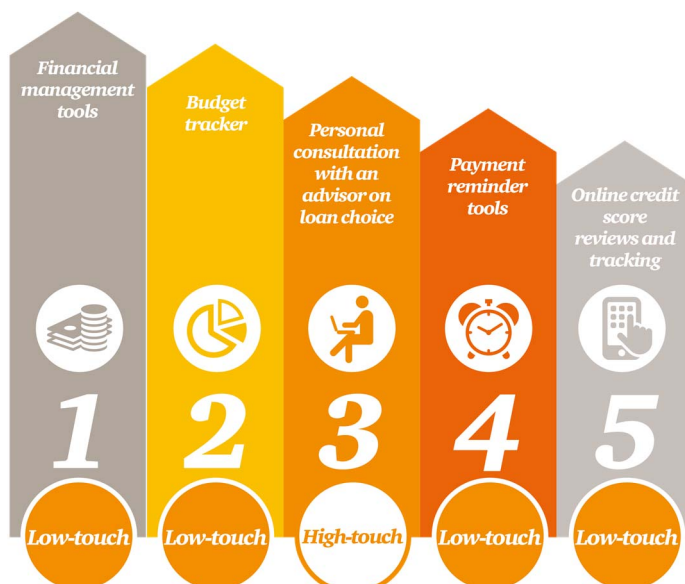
Financial management tools

1

Low-touch

Budget tracker

2

Low-touch

Personal consultation with an advisor on loan choice

3

High-touch

Payment reminder tools

4

Low-touch

Online credit score reviews and tracking

5

Low-touch